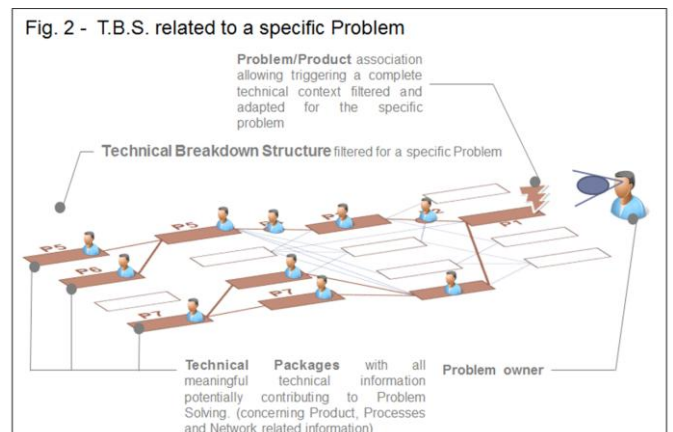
Fig. 2 - T.B.S. related to a specific Problem

**Problem/Product** association allowing triggering a complete technical context filtered and adapted for the specific problem

**Technical Breakdown Structure** filtered for a specific Problem

P5

P5

P6

P7

P7

P1

**Technical Packages** with all meaningful technical information potentially contributing to Problem Solving. (concerning Product, Processes and Network related information)

**Problem owner**